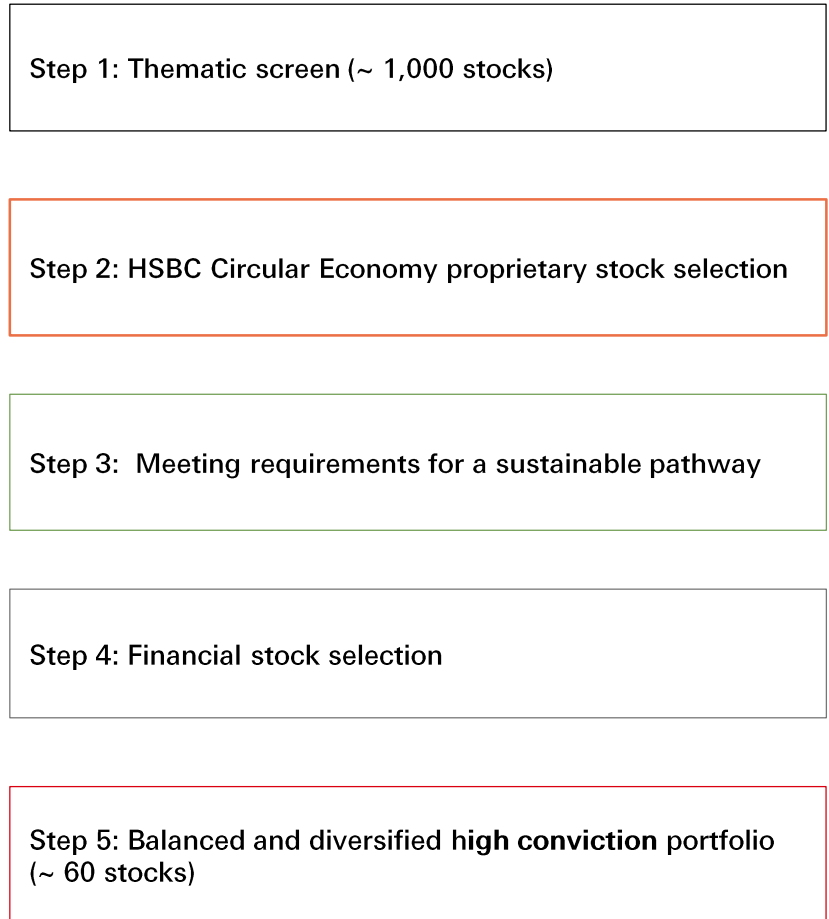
Step 1: Thematic screen (~ 1,000 stocks)

Step 2: HSBC Circular Economy proprietary stock selection

Step 3: Meeting requirements for a sustainable pathway

Step 4: Financial stock selection

Step 5: Balanced and diversified high conviction portfolio (~ 60 stocks)